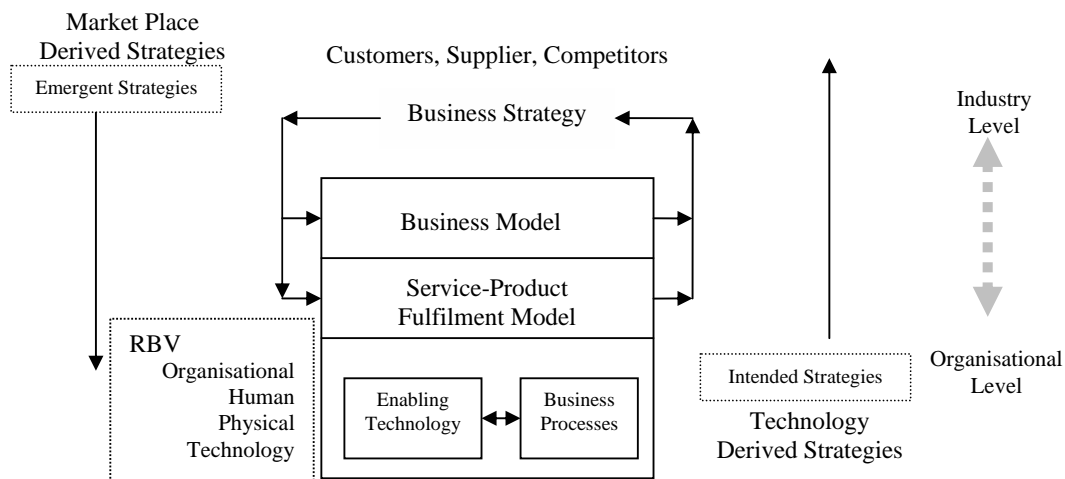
Market Place
Derived Strategies

Emergent Strategies

Customers, Supplier, Competitors

Business Strategy

Industry
Level

Business Model

Service-Product
Fulfilment Model

RBV
Organisational
Human
Physical
Technology

Enabling
Technology

Business
Processes

Intended Strategies

Technology
Derived Strategies

Organisational
Level